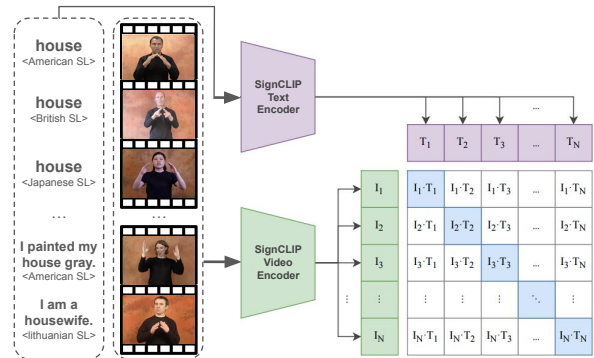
house
<American SL>

house
<British SL>

house
<Japanese SL>

...

I painted my house gray.
<American SL>

I am a housewife.
<lithuanian SL>

...

SignCLIP Text Encoder

SignCLIP Video Encoder

...

| | $T_1$ | $T_2$ | $T_3$ | ... | $T_N$ |
|---|---|---|---|---|---|
| $I_1$ | $I_1 \cdot T_1$ | $I_1 \cdot T_2$ | $I_1 \cdot T_3$ | ... | $I_1 \cdot T_N$ |
| $I_2$ | $I_2 \cdot T_1$ | $I_2 \cdot T_2$ | $I_2 \cdot T_3$ | ... | $I_2 \cdot T_N$ |
| $I_3$ | $I_3 \cdot T_1$ | $I_3 \cdot T_2$ | $I_3 \cdot T_3$ | ... | $I_3 \cdot T_N$ |
| $\vdots$ | $\vdots$ | $\vdots$ | $\vdots$ | $\ddots$ | $\vdots$ |
| $I_N$ | $I_N \cdot T_1$ | $I_N \cdot T_2$ | $I_N \cdot T_3$ | ... | $I_N \cdot T_N$ |